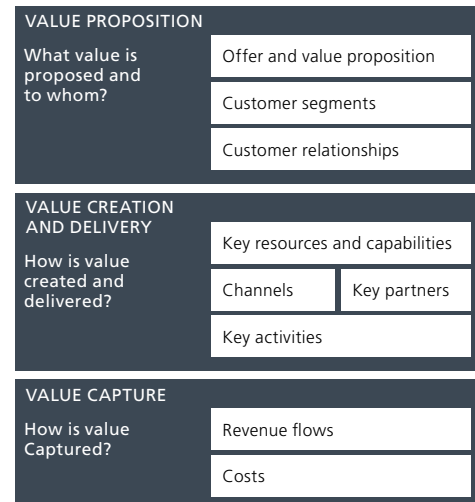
VALUE PROPOSITION

What value is proposed and to whom?

Offer and value proposition

Customer segments

Customer relationships

VALUE CREATION AND DELIVERY

How is value created and delivered?

Key resources and capabilities

Channels

Key partners

Key activities

VALUE CAPTURE

How is value Captured?

Revenue flows

Costs